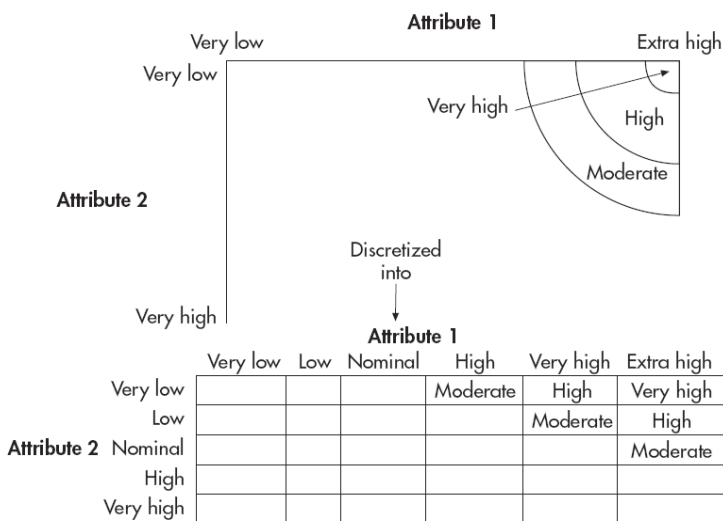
Attribute 1

Very low

Extra high

Very low

Very high

High

Moderate

Attribute 2

Discretized into

Very high

Attribute 1

| Attribute 2 | Very low | Low | Nominal | High | Very high | Extra high |
|---|---|---|---|---|---|---|
| Very low | | | | Moderate | High | Very high |
| Low | | | | | Moderate | High |
| Nominal | | | | | | Moderate |
| High | | | | | | |
| Very high | | | | | | |